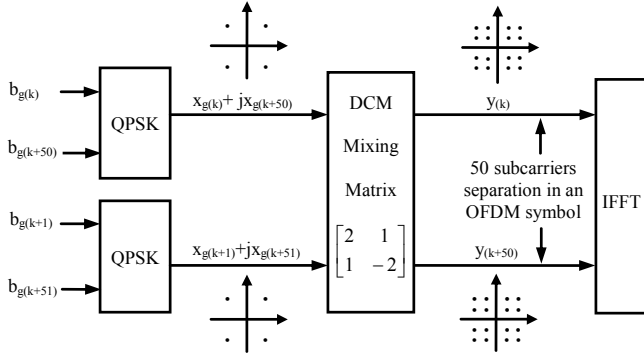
$b_{g(k)}$

$b_{g(k+50)}$

$b_{g(k+1)}$

$b_{g(k+51)}$

QPSK

QPSK

$x_{g(k)}+jx_{g(k+50)}$

$x_{g(k+1)}+jx_{g(k+51)}$

DCM

Mixing

Matrix

$\begin{bmatrix} 2 & 1 \\ 1 & -2 \end{bmatrix}$

$y_{(k)}$

$y_{(k+50)}$

50 subcarriers separation in an OFDM symbol

IFFT